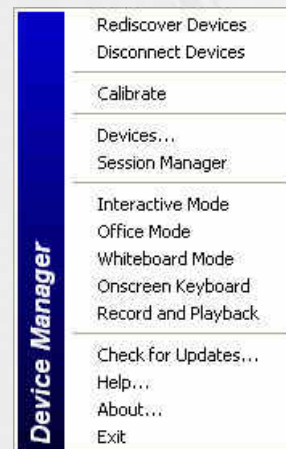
Device Manager

Rediscover Devices
Disconnect Devices

Calibrate

Devices...
Session Manager

Interactive Mode
Office Mode
Whiteboard Mode
Onscreen Keyboard
Record and Playback

Check for Updates...
Help...
About...
Exit